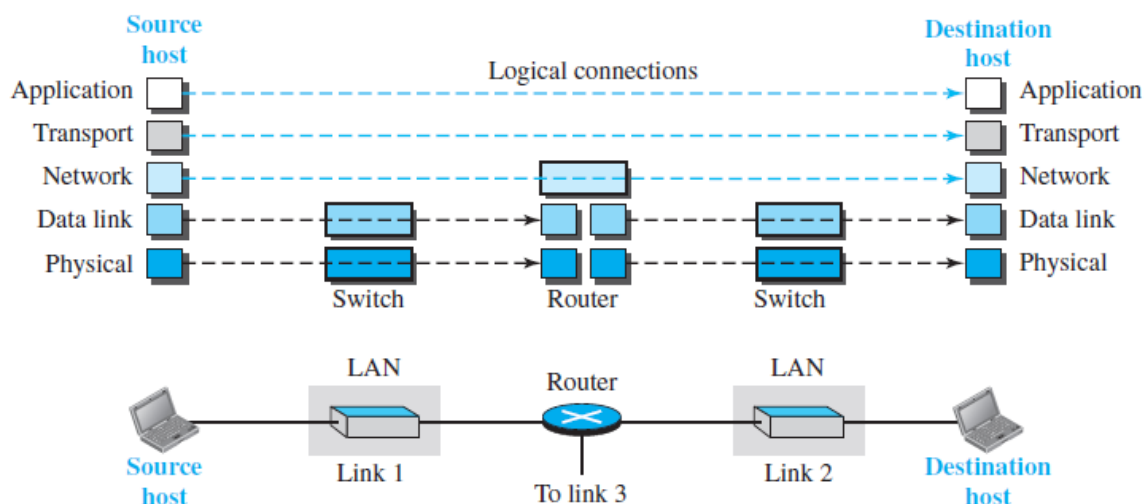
Source host

Destination host

Logical connections

Application

Transport

Network

Data link

Physical

Application

Transport

Network

Data link

Physical

Switch

Router

Switch

LAN

Router

LAN

Source host

Link 1

To link 3

Link 2

Destination host